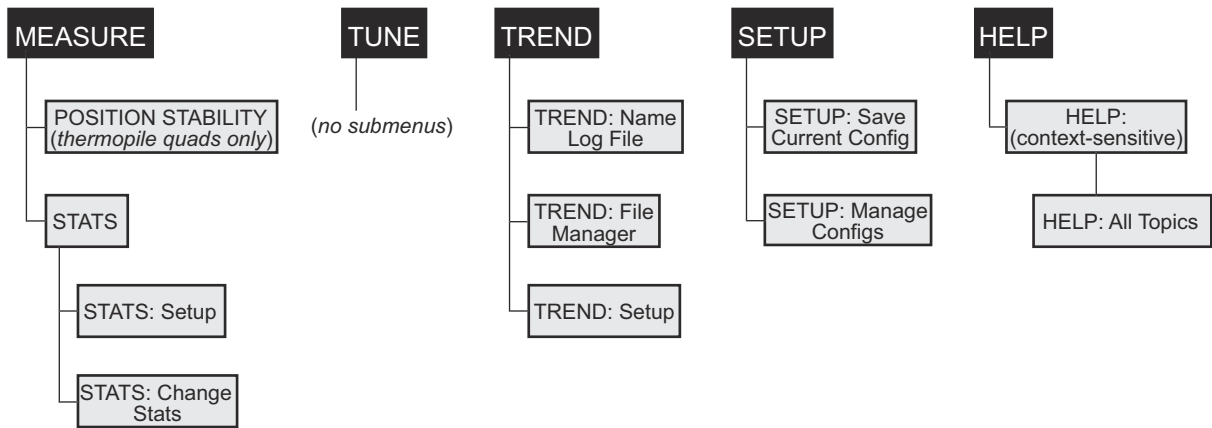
MEASURE

POSITION STABILITY (thermopile quads only)

STATS

STATS: Setup

STATS: Change Stats

TUNE

(no submenus)

TREND

TREND: Name Log File

TREND: File Manager

TREND: Setup

SETUP

SETUP: Save Current Config

SETUP: Manage Configs

HELP

HELP: (context-sensitive)

HELP: All Topics